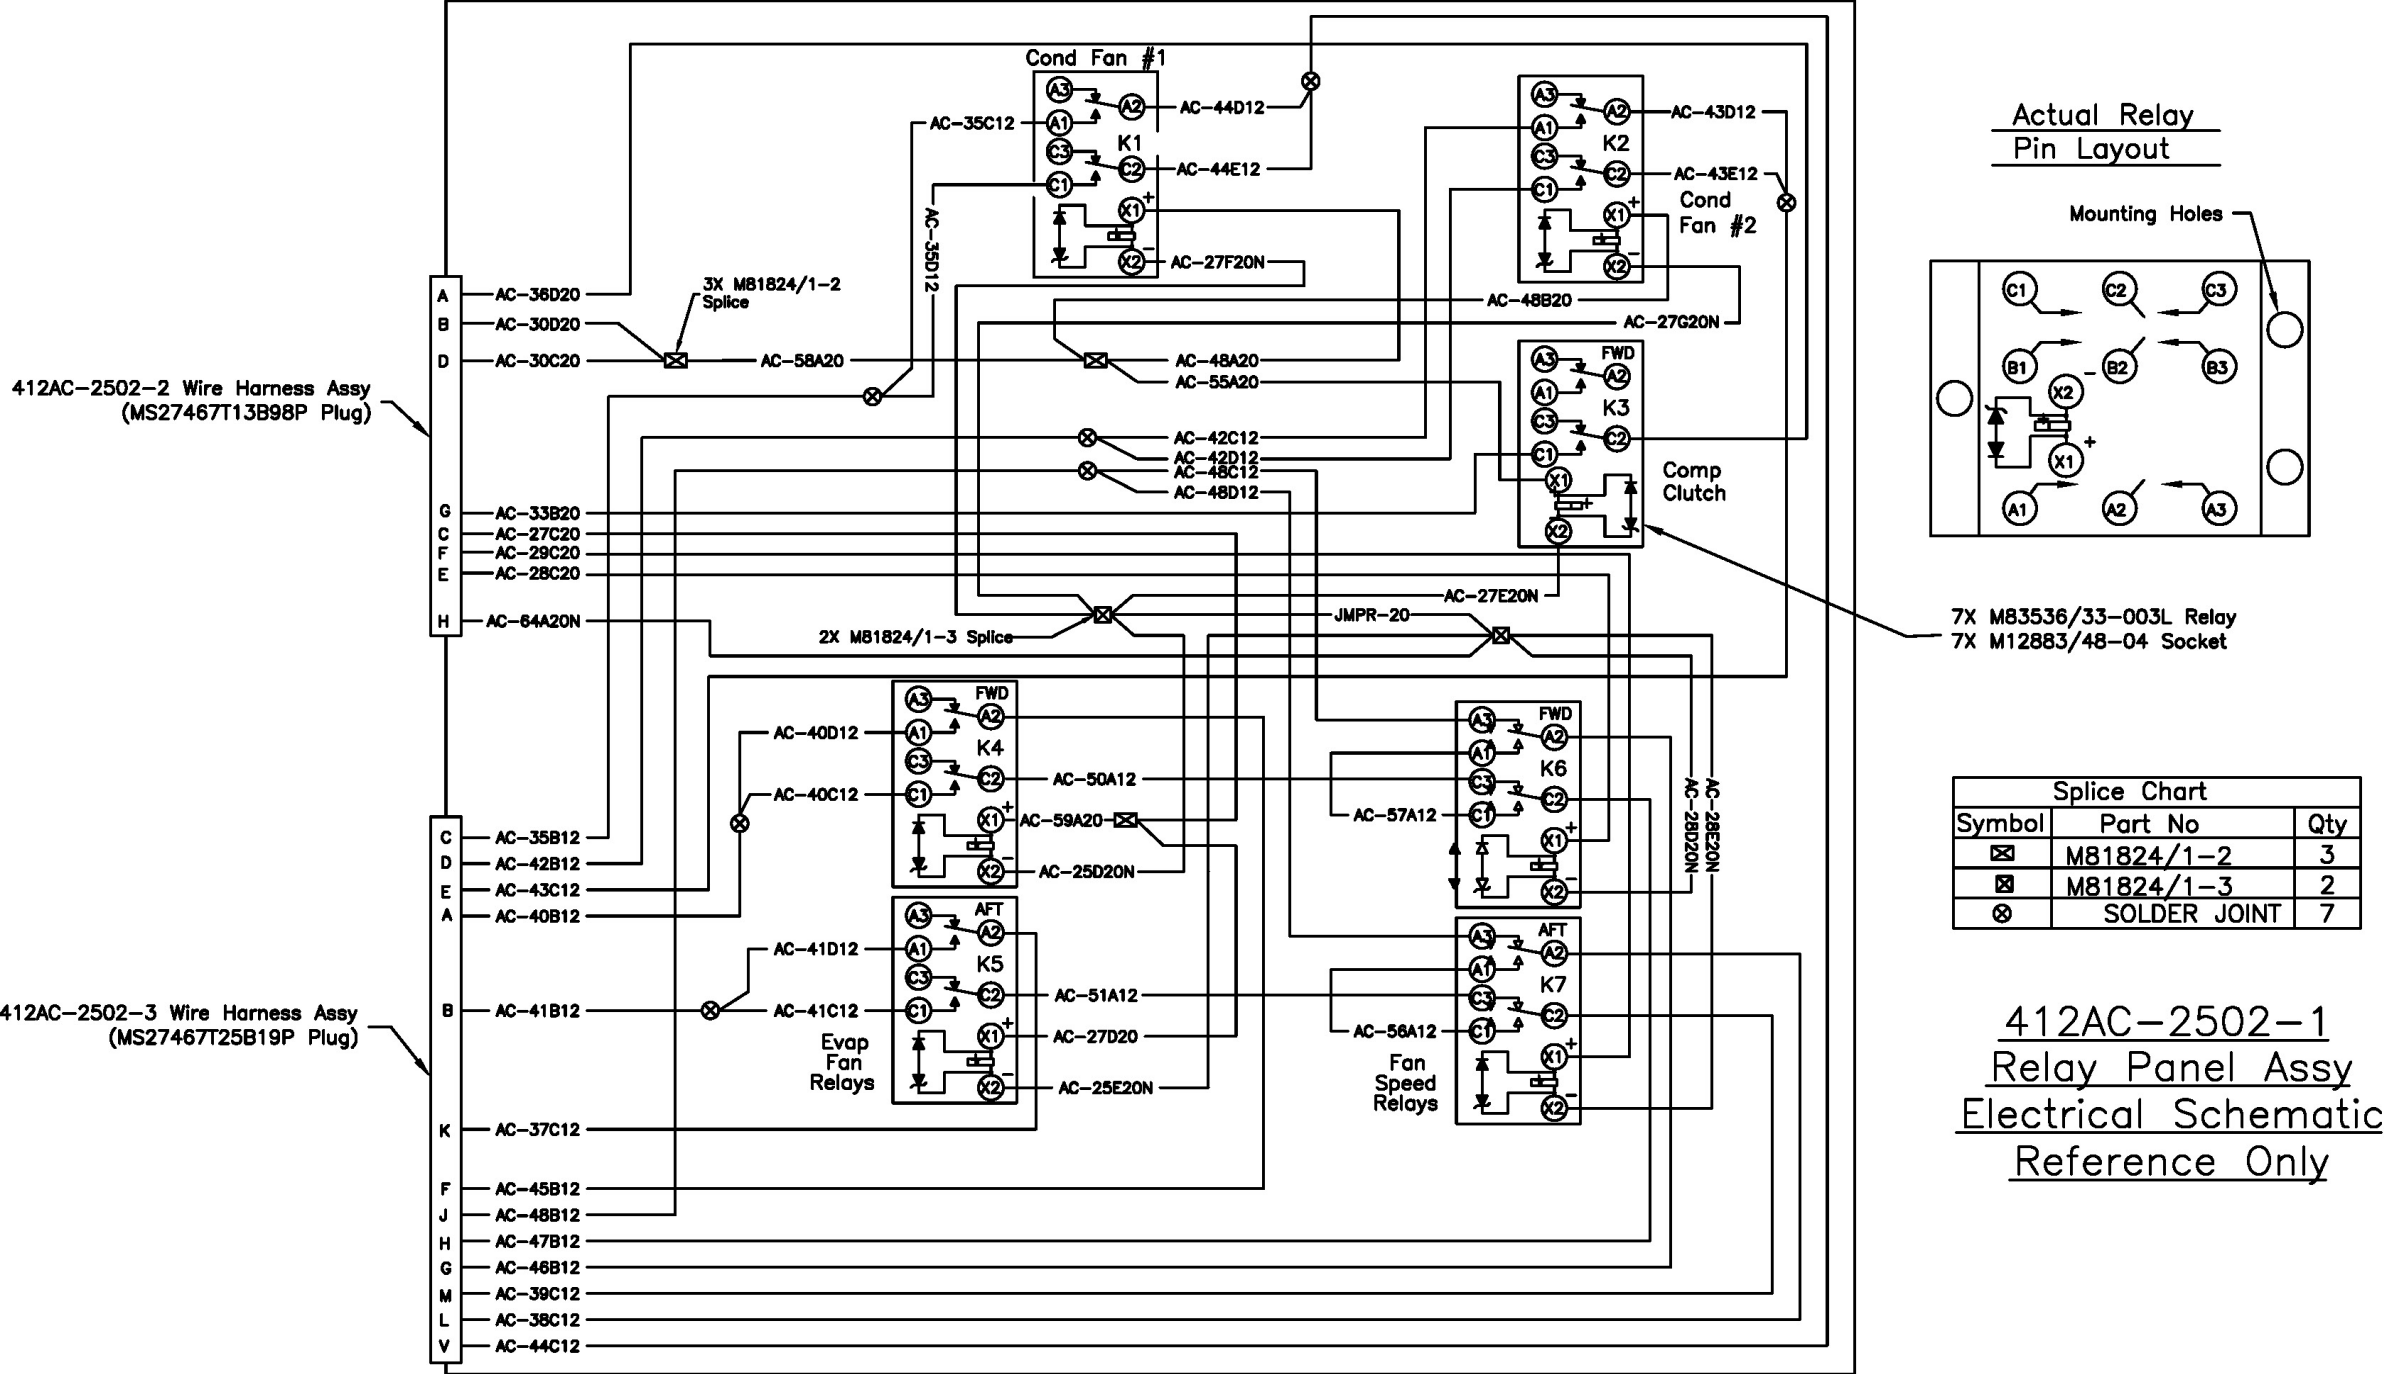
Cond Fan #1

A3 A2 AC-44D12
AC-35C12 A1 K1
C3 C2 AC-44E12
C1
X1 +
X2 − AC-27F20N

AC-35D12

A3 A2 AC-43D12
A1 K2
C3 C2 AC-43E12
C1 Cond
X1 + Fan #2
X2 −

Actual Relay
Pin Layout

Mounting Holes

C1 C2 C3
B1 B2 B3
X2 −
X1 +
A1 A2 A3

412AC-2502-2 Wire Harness Assy
(MS27467T13B98P Plug)

A AC-36D20
B AC-30D20
D AC-30C20

3X M81824/1-2
Splice

AC-58A20
AC-48B20
AC-27G20N
AC-48A20
AC-55A20

A3 FWD A2
A1 K3
C3 C2
C1
X1 Comp
X2 Clutch

AC-42C12
AC-42D12
AC-48C12
AC-48D12

G AC-33B20
C AC-27C20
F AC-29C20
E AC-28C20
H AC-64A20N

AC-27E20N
JMPR-20
2X M81824/1-3 Splice

7X M83536/33-003L Relay
7X M12883/48-04 Socket

A3 FWD A2
AC-40D12 A1 K4
C3 C2 AC-50A12
AC-40C12 C1
X1 + AC-59A20
X2 − AC-25D20N

A3 FWD A2
A1 K6
C3 C2
AC-57A12 C1
X1 +
X2 −

AC-28D20N
AC-28E20N

Splice Chart

| Symbol | Part No | Qty |
|---|---|---|
| ⊠ | M81824/1-2 | 3 |
| ⊠ | M81824/1-3 | 2 |
| ⊗ | SOLDER JOINT | 7 |

C AC-35B12
D AC-42B12
E AC-43C12
A AC-40B12

A3 AFT A2
AC-41D12 A1 K5
C3 C2 AC-51A12
AC-41C12 C1
X1 + AC-27D20
X2 − AC-25E20N
Evap Fan Relays

A3 AFT A2
A1 K7
C3 C2
AC-56A12 C1
X1 +
X2 −
Fan Speed Relays

412AC-2502-3 Wire Harness Assy
(MS27467T25B19P Plug)

B AC-41B12

412AC-2502-1
Relay Panel Assy
Electrical Schematic
Reference Only

K AC-37C12
F AC-45B12
J AC-48B12
H AC-47B12
G AC-46B12
M AC-39C12
L AC-38C12
V AC-44C12